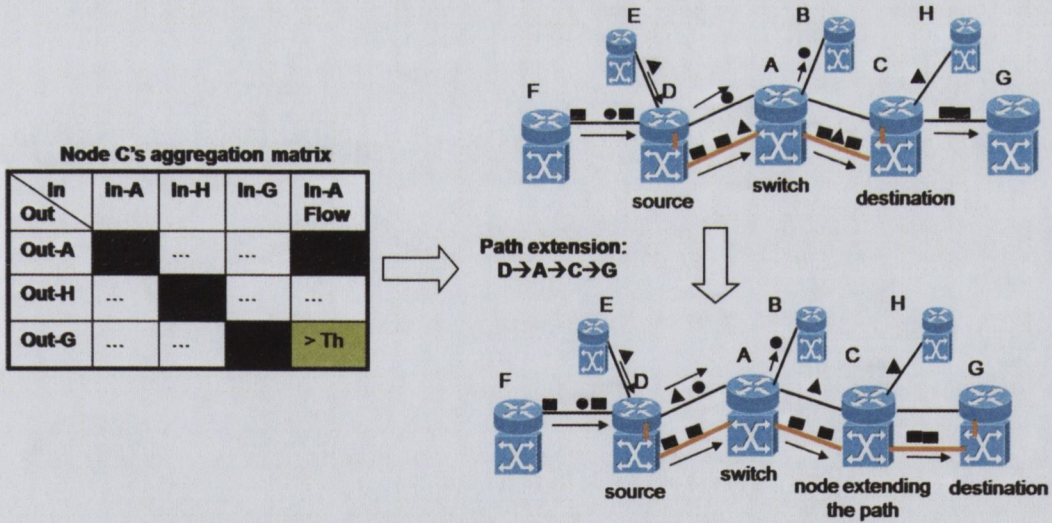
Node C's aggregation matrix

| In / Out | In-A | In-H | In-G | In-A Flow |
|---|---|---|---|---|
| Out-A | | ... | ... | |
| Out-H | ... | | ... | ... |
| Out-G | ... | ... | | > Th |

E
B
H
F
D
A
C
G
source
switch
destination

Path extension:
D→A→C→G

E
B
H
F
D
A
C
G
source
switch
node extending the path
destination